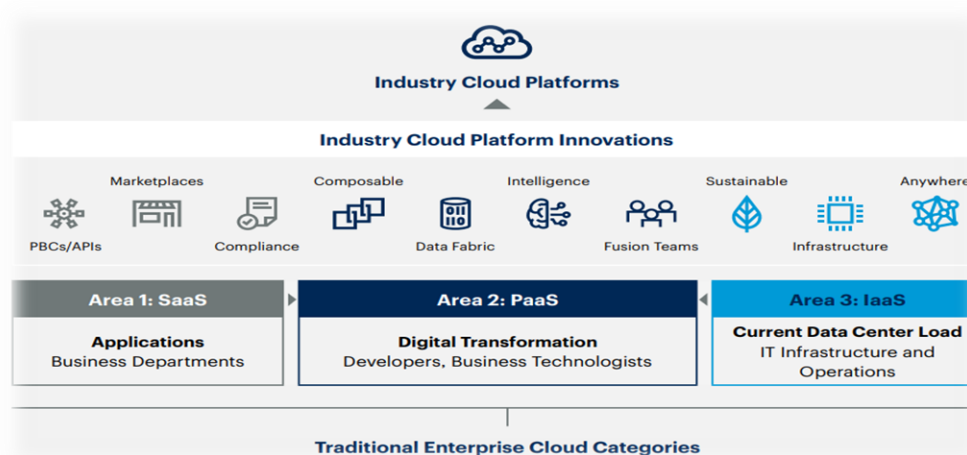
Industry Cloud Platforms

Industry Cloud Platform Innovations

Marketplaces
Composable
Intelligence
Sustainable
Anywhere
PBCs/APIs
Compliance
Data Fabric
Fusion Teams
Infrastructure

Area 1: SaaS
Applications
Business Departments

Area 2: PaaS
Digital Transformation
Developers, Business Technologists

Area 3: IaaS
Current Data Center Load
IT Infrastructure and Operations

Traditional Enterprise Cloud Categories